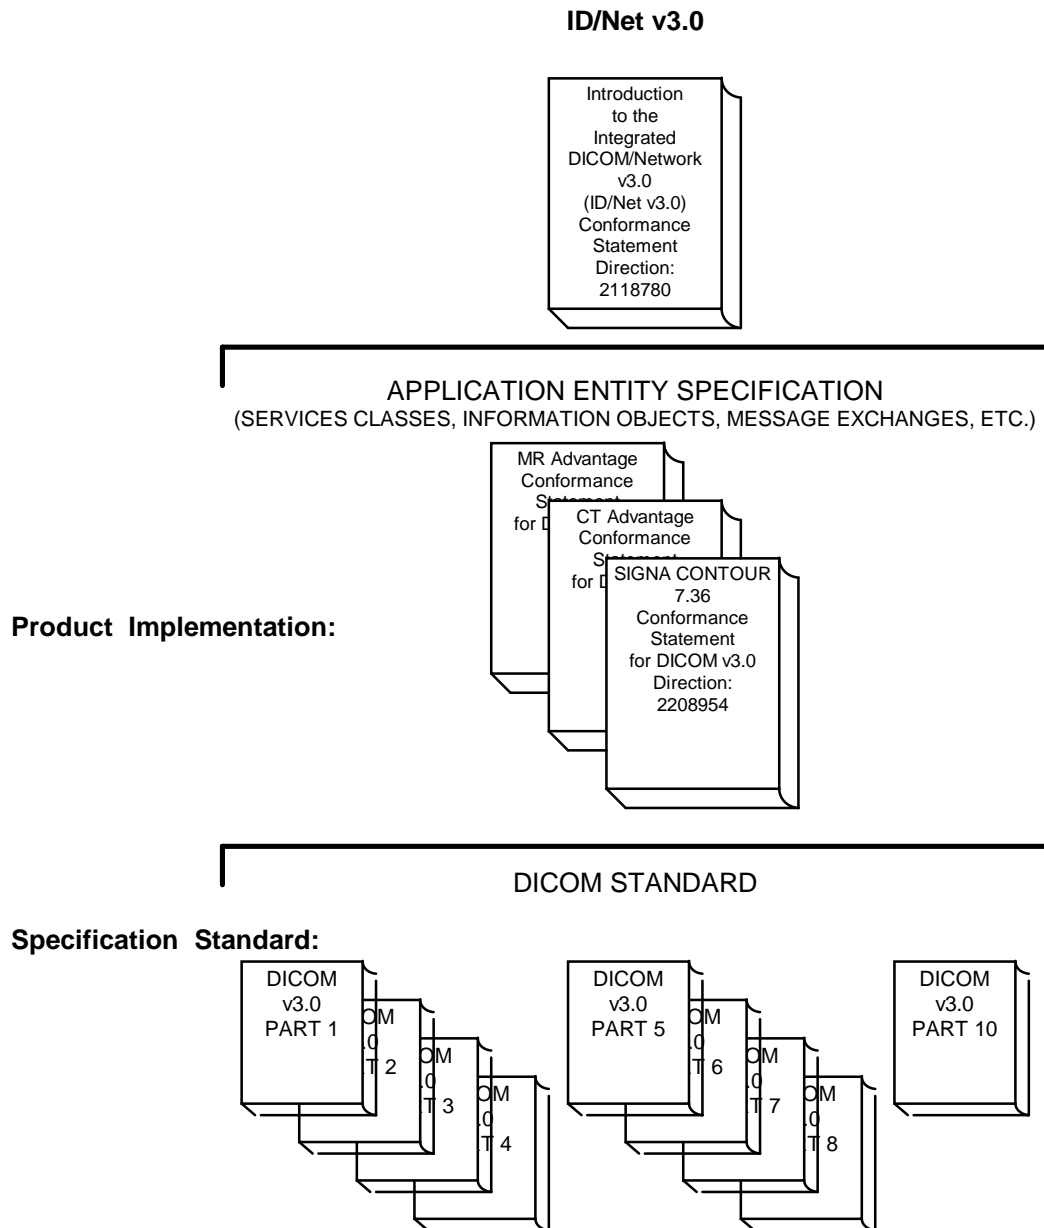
ID/Net v3.0

Introduction to the Integrated DICOM/Network v3.0 (ID/Net v3.0) Conformance Statement Direction: 2118780

APPLICATION ENTITY SPECIFICATION
(SERVICES CLASSES, INFORMATION OBJECTS, MESSAGE EXCHANGES, ETC.)

MR Advantage Conformance St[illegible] for D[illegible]

CT Advantage Conformance St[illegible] for D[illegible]

SIGNA CONTOUR 7.36 Conformance Statement for DICOM v3.0 Direction: 2208954

Product Implementation:

DICOM STANDARD

Specification Standard:

DICOM v3.0 PART 1

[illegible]OM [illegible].0 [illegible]T 2

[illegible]OM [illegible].0 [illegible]T 3

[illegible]OM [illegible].0 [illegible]T 4

DICOM v3.0 PART 5

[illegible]OM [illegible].0 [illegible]T 6

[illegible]OM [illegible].0 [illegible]T 7

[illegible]OM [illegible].0 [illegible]T 8

DICOM v3.0 PART 10